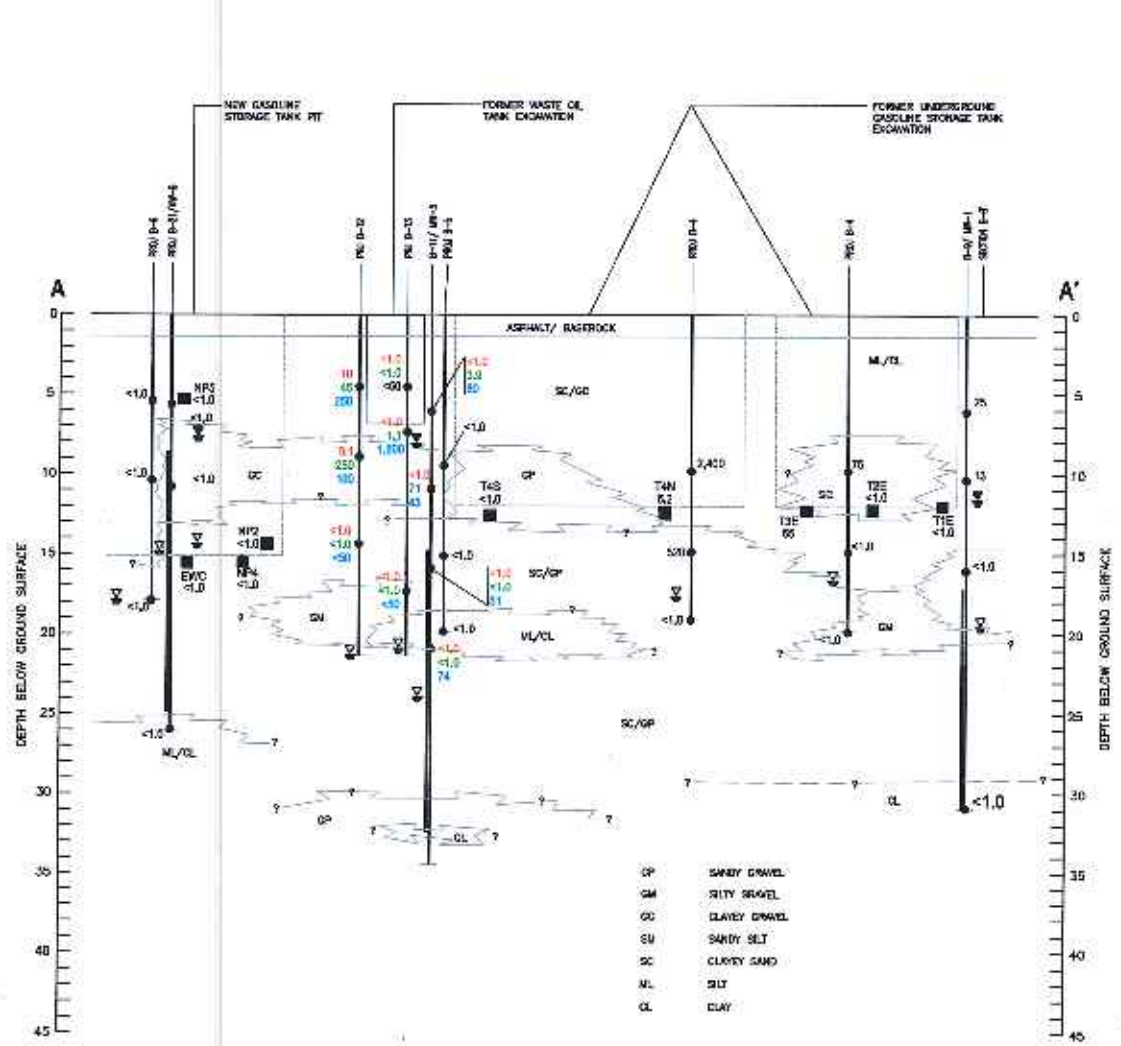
NEW GASOLINE STORAGE TANK PIT

FORMER WASTE OIL TANK EXCAVATION

FORMER UNDERGROUND GASOLINE STORAGE TANK EXCAVATION

RSU B-4
RSU B-21/MW-6
PE B-12
PE B-13
B-11/MW-3
PRU B-5
RSU B-4
RSU B-4
B-9/MW-1
SECOR B-7

A

A'

ASPHALT/BASEROCK

DEPTH BELOW GROUND SURFACE

DEPTH BELOW GROUND SURFACE

0
5
10
15
20
25
30
35
40
45

<1.0
NP3
<1.0
<1.0
<1.0
<1.0
GC
NP2
<1.0
EW/C
<1.0
NP4
<1.0
<1.0
<1.0
ML/CL
GM
10
45
220
9.1
250
100
<1.0
<1.0
<50
<1.0
<1.0
<50
1.3
1,800
<1.0
<1.0
<50
<1.0
3.9
80
<1.0
<1.0
71
43
<1.0
<1.0
<1.0
51
<1.0
<1.0
74
<1.0
SC/GC
GP
T4S
<1.0
SC/GP
ML/CL
SC/GP
T4N
&2
2,400
520
<1.0
ML/CL
75
13
<1.0
<1.0
T6
<1.0
<1.0
SC
T3E
66
T2E
<1.0
T1E
<1.0
GM
CL
<1.0
GP
CL

GP SANDY GRAVEL
GM SILTY GRAVEL
GC CLAYEY GRAVEL
SM SANDY SILT
SC CLAYEY SAND
ML SILT
CL CLAY